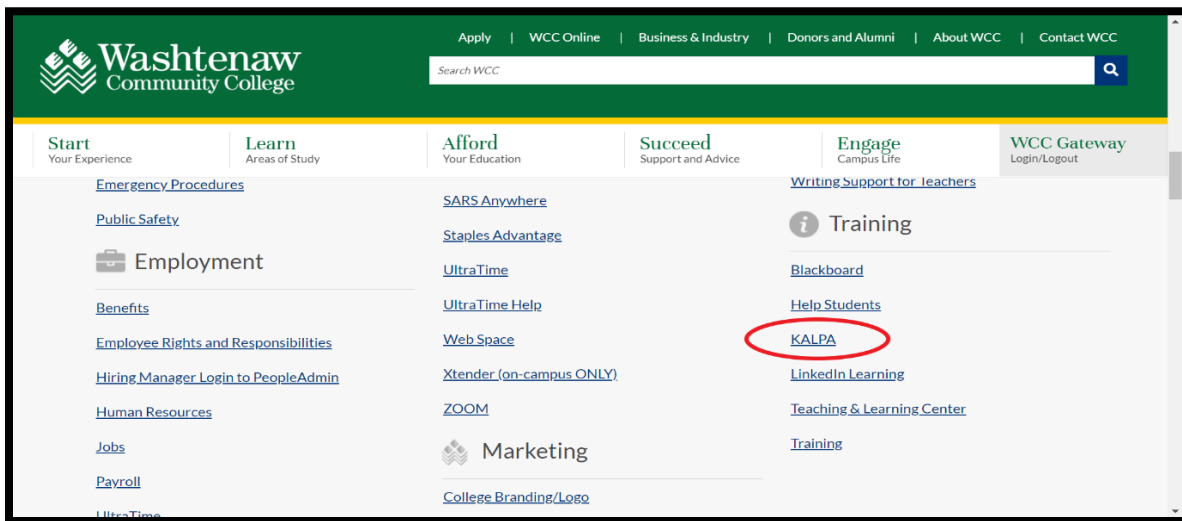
Washtenaw Community College

Apply | WCC Online | Business & Industry | Donors and Alumni | About WCC | Contact WCC

Search WCC

Start
Your Experience

Learn
Areas of Study

Afford
Your Education

Succeed
Support and Advice

Engage
Campus Life

WCC Gateway
Login/Logout

Emergency Procedures

Public Safety

Employment

Benefits

Employee Rights and Responsibilities

Hiring Manager Login to PeopleAdmin

Human Resources

Jobs

Payroll

UltraTime

SARS Anywhere

Staples Advantage

UltraTime

UltraTime Help

Web Space

Xtender (on-campus ONLY)

ZOOM

Marketing

College Branding/Logo

Writing Support for Teachers

Training

Blackboard

Help Students

KALPA

LinkedIn Learning

Teaching & Learning Center

Training